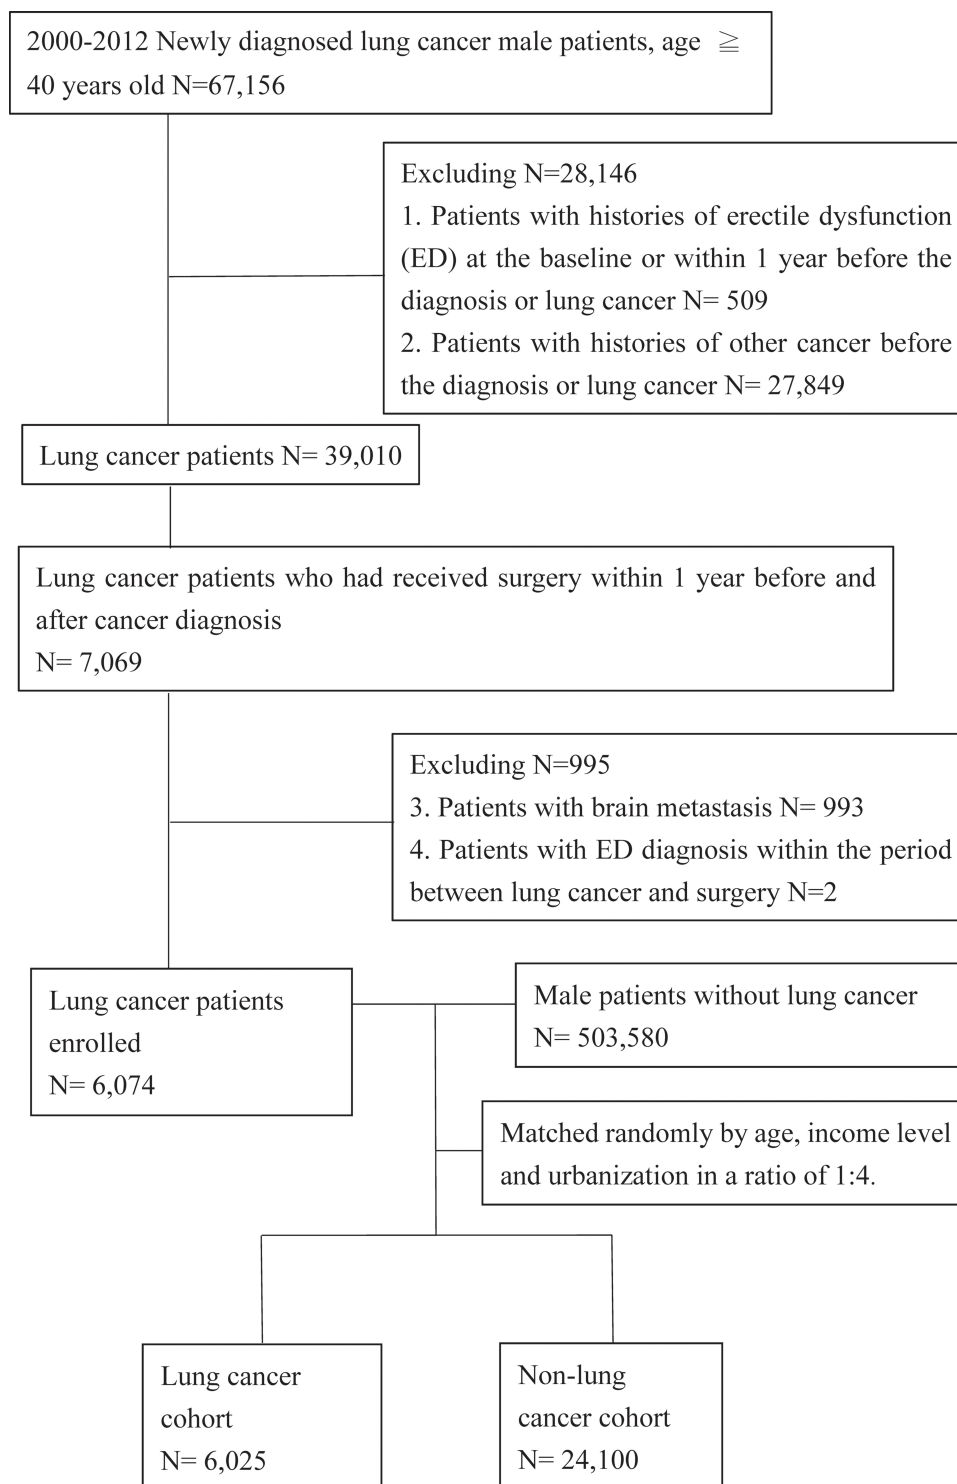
2000-2012 Newly diagnosed lung cancer male patients, age $\geqq$ 40 years old N=67,156

Excluding N=28,146
1. Patients with histories of erectile dysfunction (ED) at the baseline or within 1 year before the diagnosis or lung cancer N= 509
2. Patients with histories of other cancer before the diagnosis or lung cancer N= 27,849

Lung cancer patients N= 39,010

Lung cancer patients who had received surgery within 1 year before and after cancer diagnosis
N= 7,069

Excluding N=995
3. Patients with brain metastasis N= 993
4. Patients with ED diagnosis within the period between lung cancer and surgery N=2

Lung cancer patients enrolled
N= 6,074

Male patients without lung cancer
N= 503,580

Matched randomly by age, income level and urbanization in a ratio of 1:4.

Lung cancer cohort
N= 6,025

Non-lung cancer cohort
N= 24,100